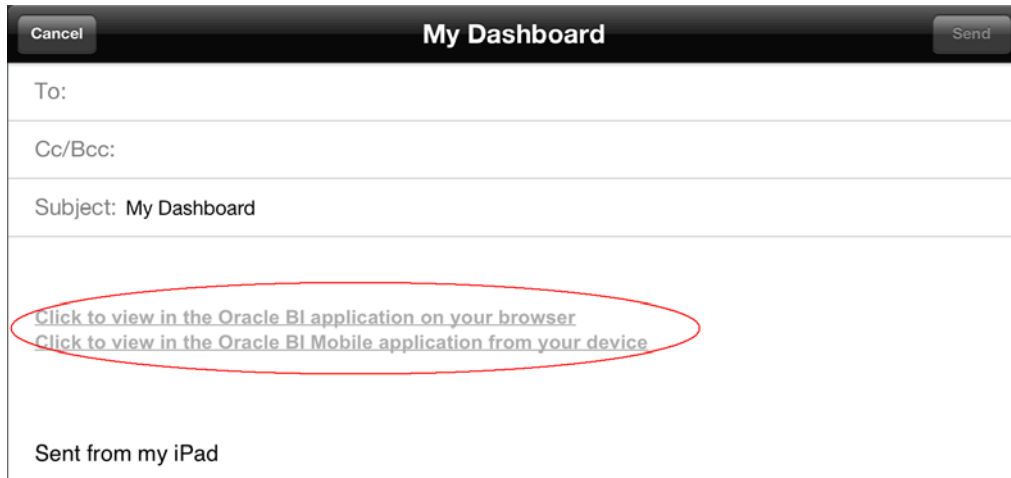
Cancel

My Dashboard

Send

To:

Cc/Bcc:

Subject: My Dashboard

Click to view in the Oracle BI application on your browser
Click to view in the Oracle BI Mobile application from your device

Sent from my iPad